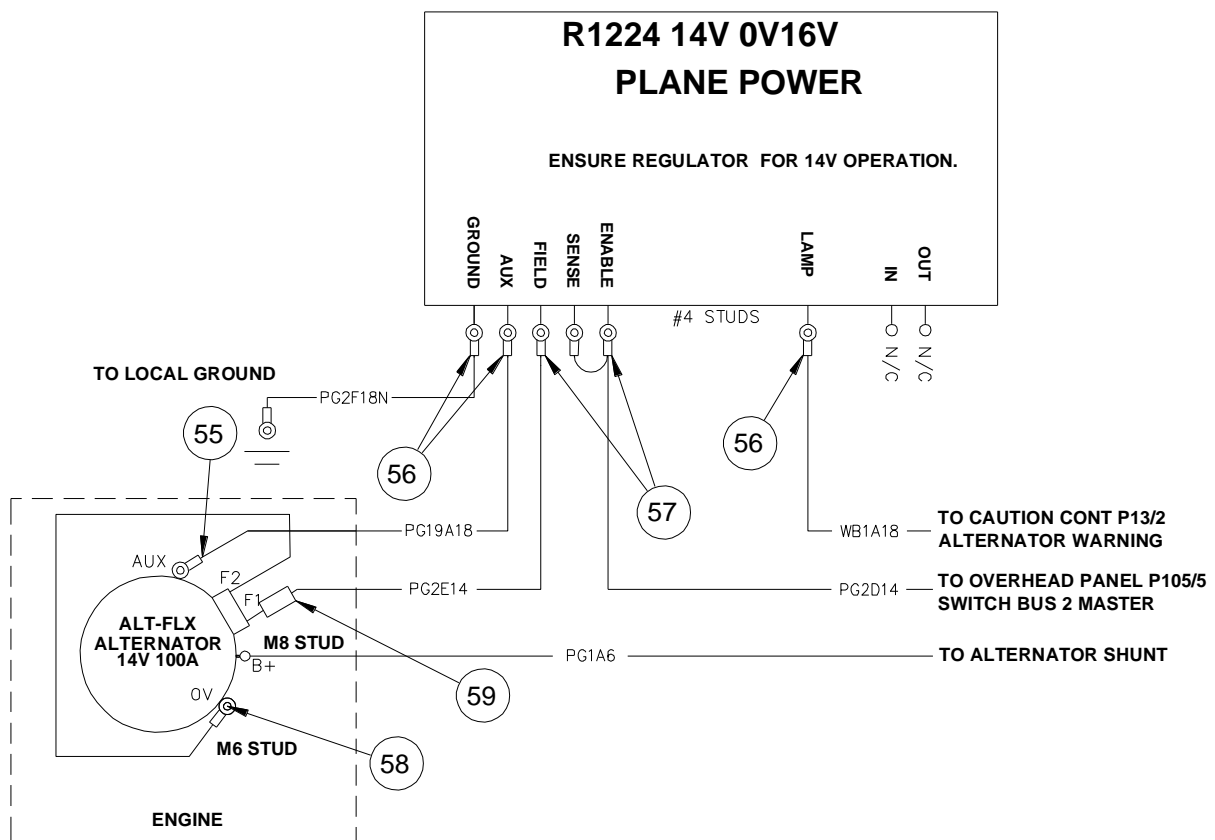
R1224 14V 0V16V
PLANE POWER

ENSURE REGULATOR FOR 14V OPERATION.

GROUND
AUX
FIELD
SENSE
ENABLE
LAMP
IN
OUT

#4 STUDS

N/C
N/C

TO LOCAL GROUND

PG2F18N

55

56

56

57

PG19A18

WB1A18

TO CAUTION CONT P13/2
ALTERNATOR WARNING

AUX

F2

F1

PG2E14

PG2D14

TO OVERHEAD PANEL P105/5
SWITCH BUS 2 MASTER

ALT-FLX
ALTERNATOR
14V 100A

M8 STUD

B+

PG1A6

TO ALTERNATOR SHUNT

59

0V

M6 STUD

58

ENGINE